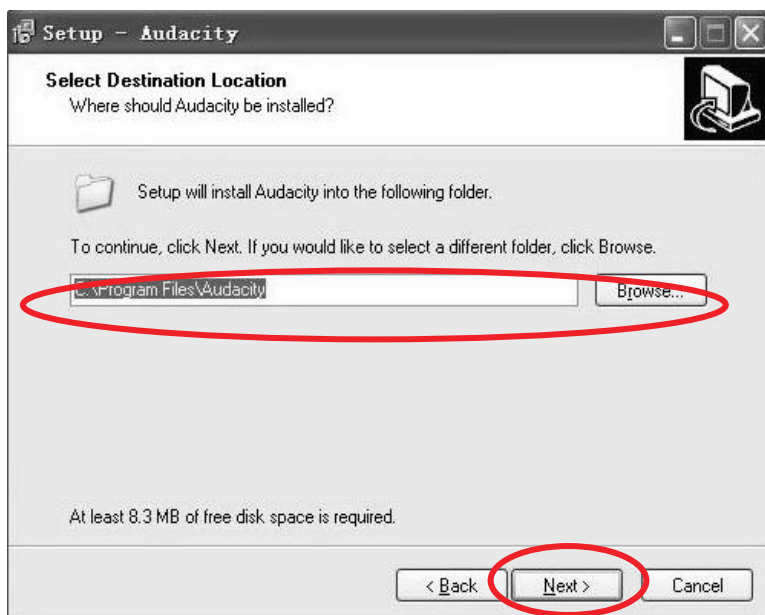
Setup - Audacity

Select Destination Location
Where should Audacity be installed?

Setup will install Audacity into the following folder.

To continue, click Next. If you would like to select a different folder, click Browse.

C:\Program Files\Audacity

Browse...

At least 8.3 MB of free disk space is required.

< Back

Next >

Cancel